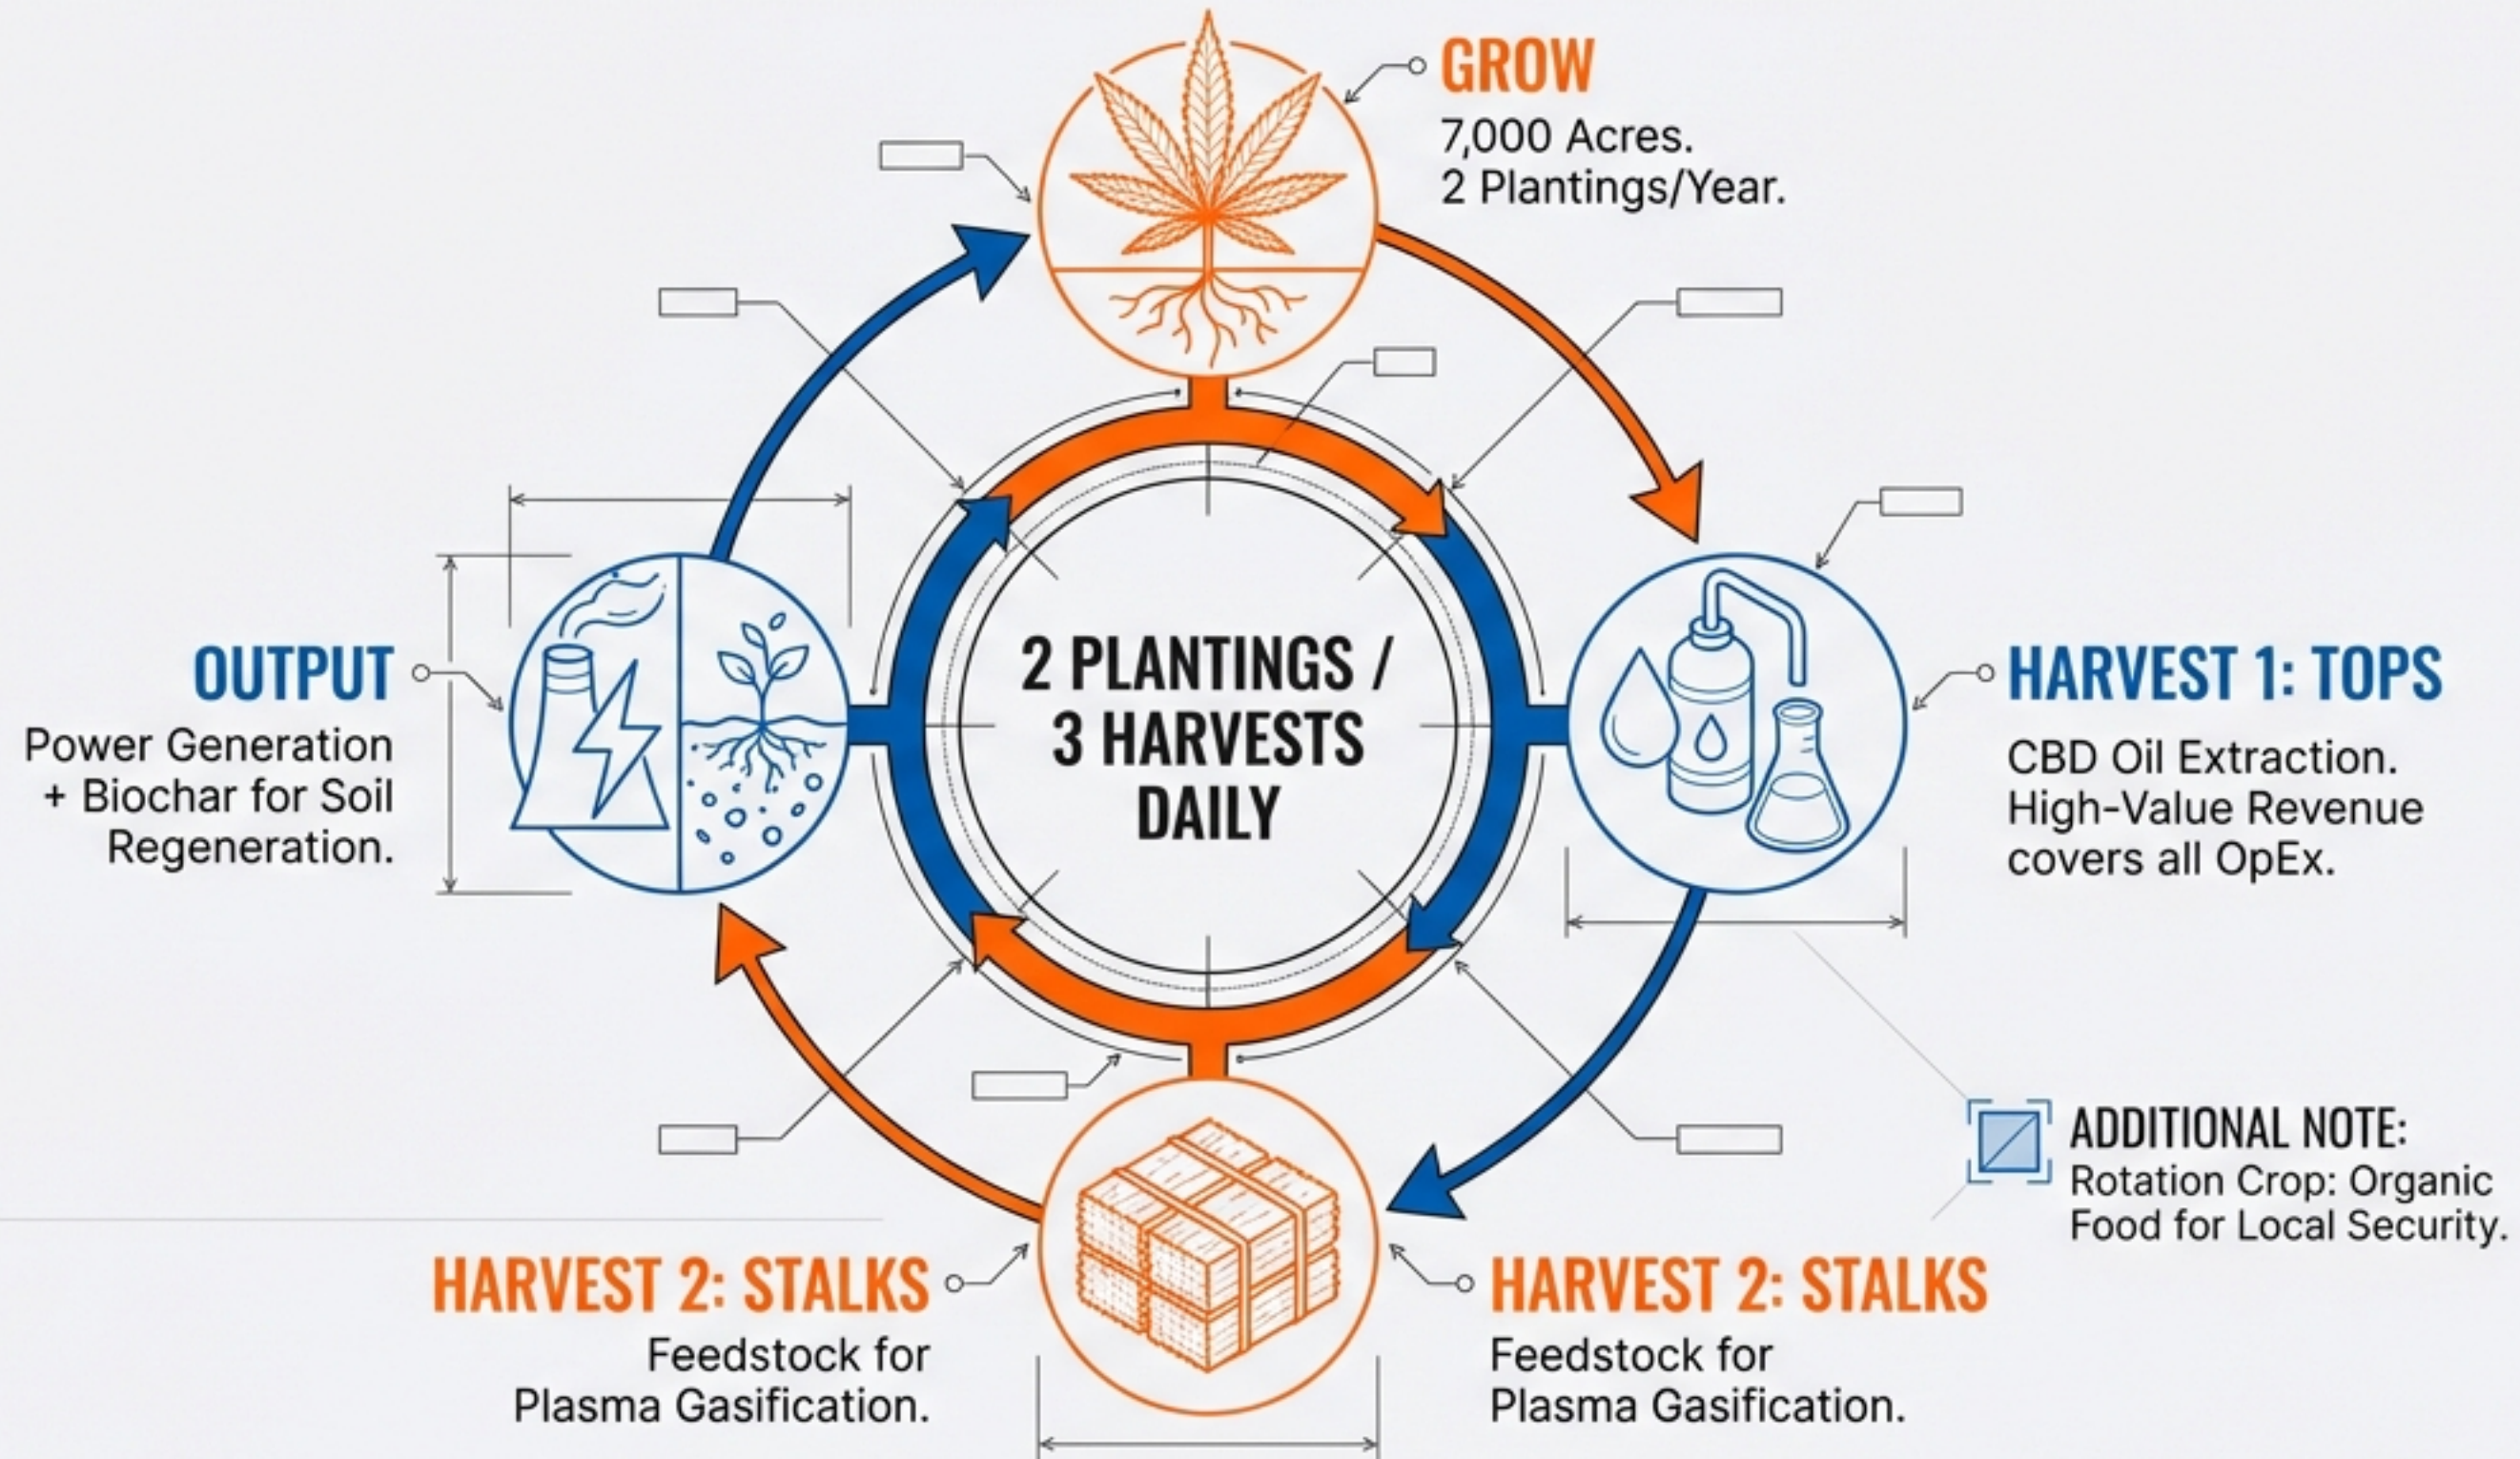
GROW
7,000 Acres.
2 Plantings/Year.

2 PLANTINGS / 3 HARVESTS DAILY

HARVEST 1: TOPS
CBD Oil Extraction. High-Value Revenue covers all OpEx.

ADDITIONAL NOTE:
Rotation Crop: Organic Food for Local Security.

HARVEST 2: STALKS
Feedstock for Plasma Gasification.

HARVEST 2: STALKS
Feedstock for Plasma Gasification.

OUTPUT
Power Generation + Biochar for Soil Regeneration.